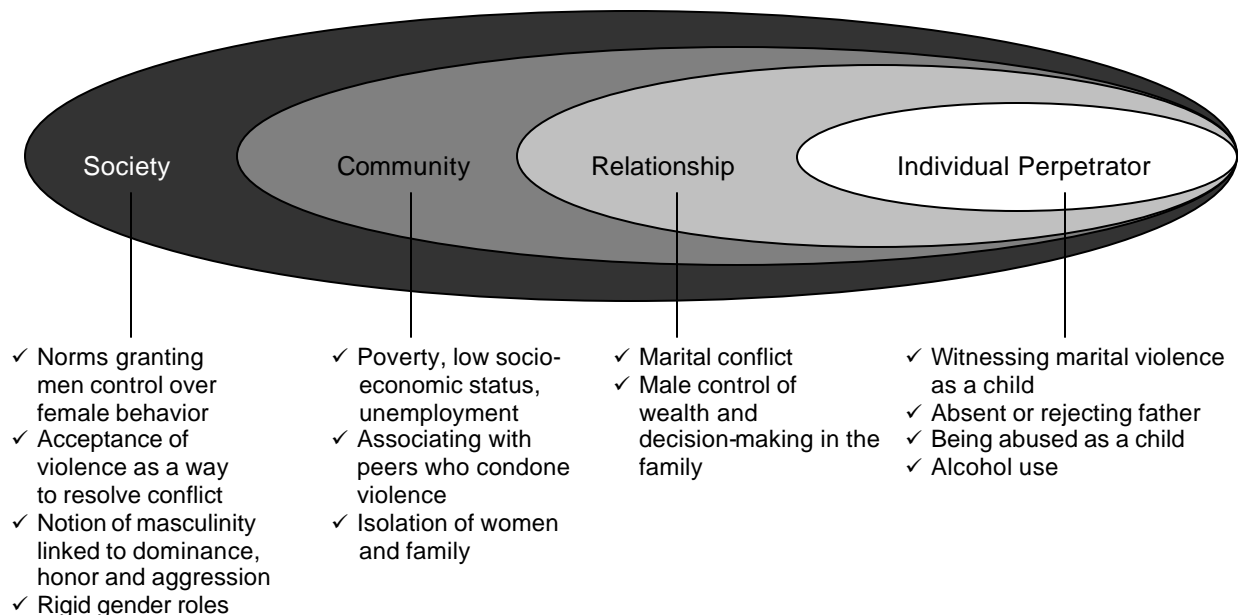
Society

Community

Relationship

Individual Perpetrator

✓ Norms granting men control over female behavior
✓ Acceptance of violence as a way to resolve conflict
✓ Notion of masculinity linked to dominance, honor and aggression
✓ Rigid gender roles

✓ Poverty, low socioeconomic status, unemployment
✓ Associating with peers who condone violence
✓ Isolation of women and family

✓ Marital conflict
✓ Male control of wealth and decision-making in the family

✓ Witnessing marital violence as a child
✓ Absent or rejecting father
✓ Being abused as a child
✓ Alcohol use